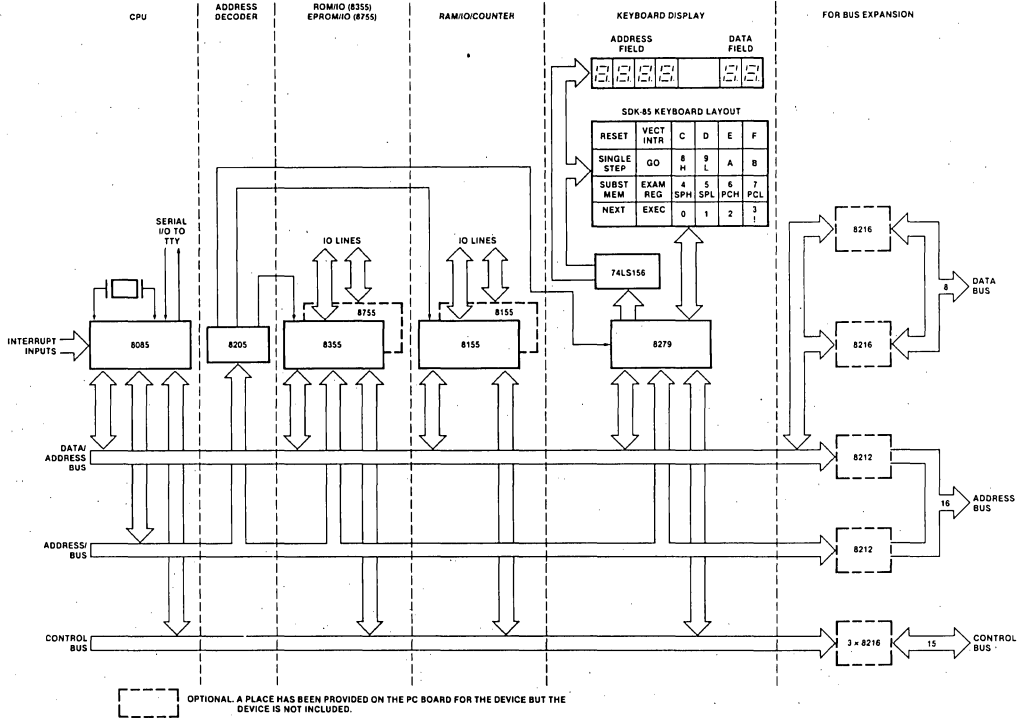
CPU

ADDRESS DECODER

ROM/IO (8355) EPROM/IO (8755)

RAM/IO/COUNTER

KEYBOARD DISPLAY

FOR BUS EXPANSION

ADDRESS FIELD

DATA FIELD

SDK-85 KEYBOARD LAYOUT

| RESET | VECT INTR | C | D | E | F |
|---|---|---|---|---|---|
| SINGLE STEP | GO | 8 H | 9 L | A | B |
| SUBST MEM | EXAM REG | 4 SPH | 5 SPL | 6 PCH | 7 PCL |
| NEXT | EXEC | 0 | 1 | 2 | 3 ! |

SERIAL I/O TO TTY

IO LINES

IO LINES

74LS156

8216

8216

8 DATA BUS

8755

8155

INTERRUPT INPUTS

8085

8205

8355

8155

8279

DATA/ ADDRESS BUS

8212

16 ADDRESS BUS

ADDRESS/ BUS

8212

CONTROL BUS

3 × 8216

15

CONTROL BUS

OPTIONAL. A PLACE HAS BEEN PROVIDED ON THE PC BOARD FOR THE DEVICE BUT THE DEVICE IS NOT INCLUDED.